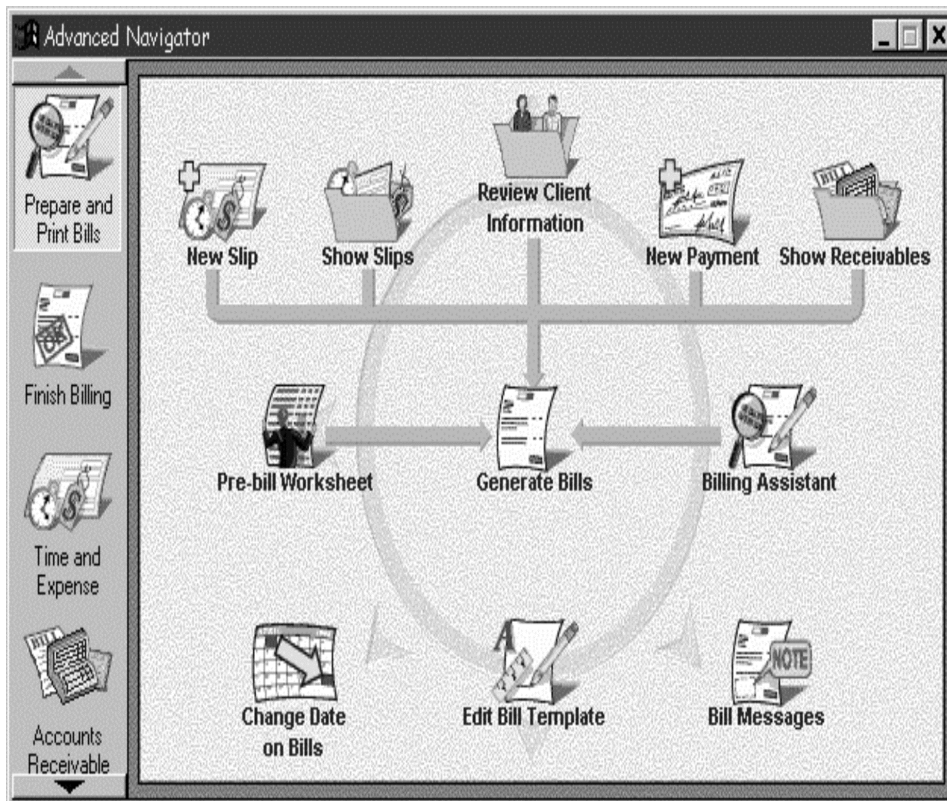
Advanced Navigator

Prepare and Print Bills

Finish Billing

Time and Expense

Accounts Receivable

New Slip

Show Slips

Review Client Information

New Payment

Show Receivables

Pre-bill Worksheet

Generate Bills

Billing Assistant

Change Date on Bills

Edit Bill Template

Bill Messages